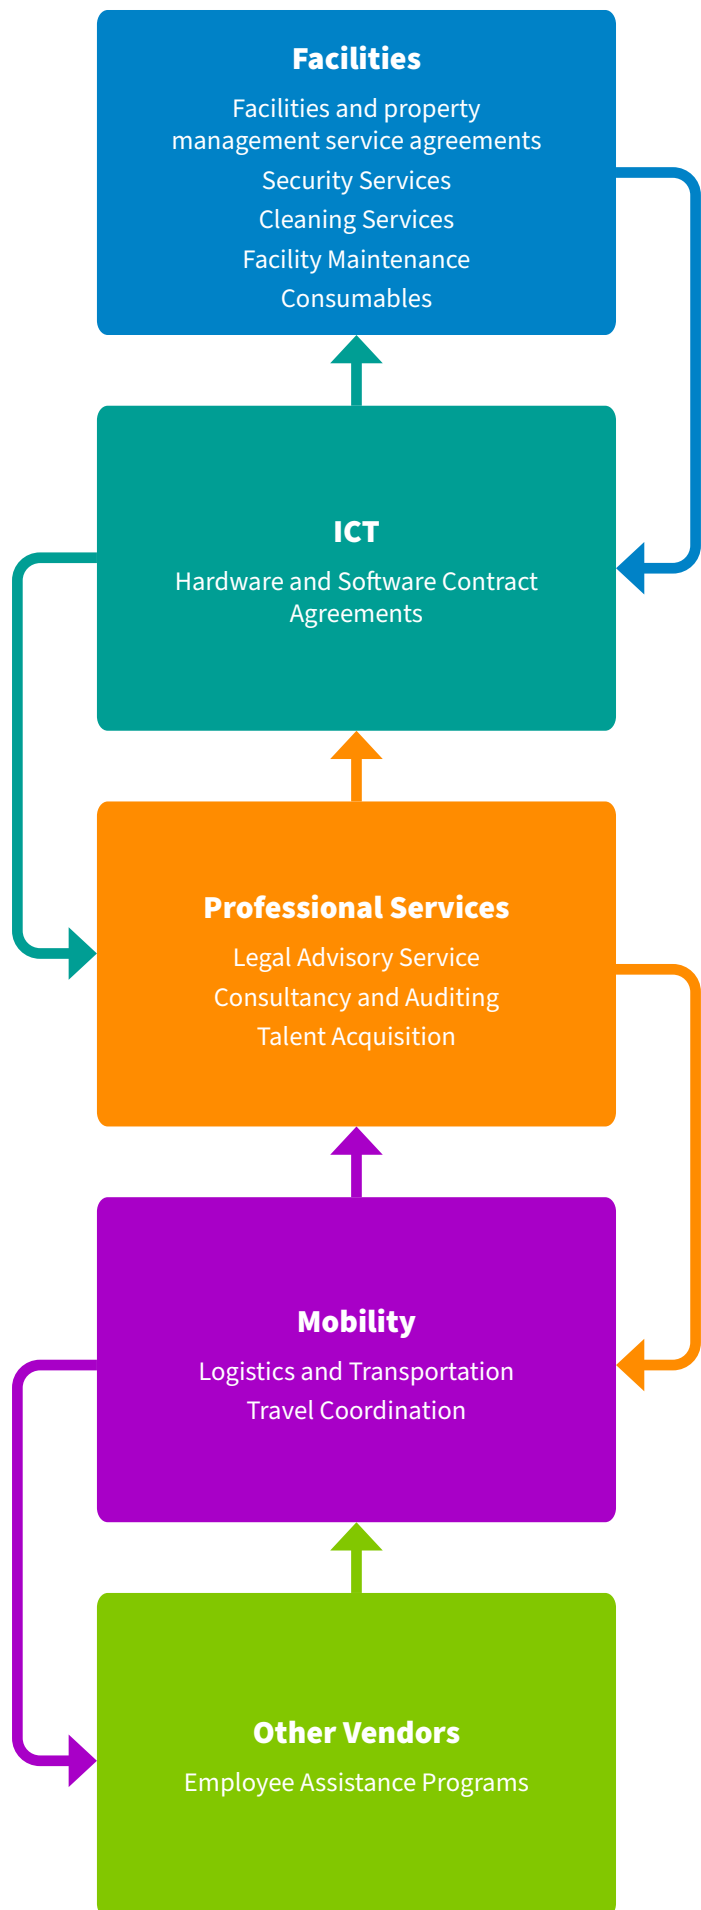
Facilities

Facilities and property management service agreements

Security Services

Cleaning Services

Facility Maintenance

Consumables

ICT

Hardware and Software Contract Agreements

Professional Services

Legal Advisory Service

Consultancy and Auditing

Talent Acquisition

Mobility

Logistics and Transportation

Travel Coordination

Other Vendors

Employee Assistance Programs